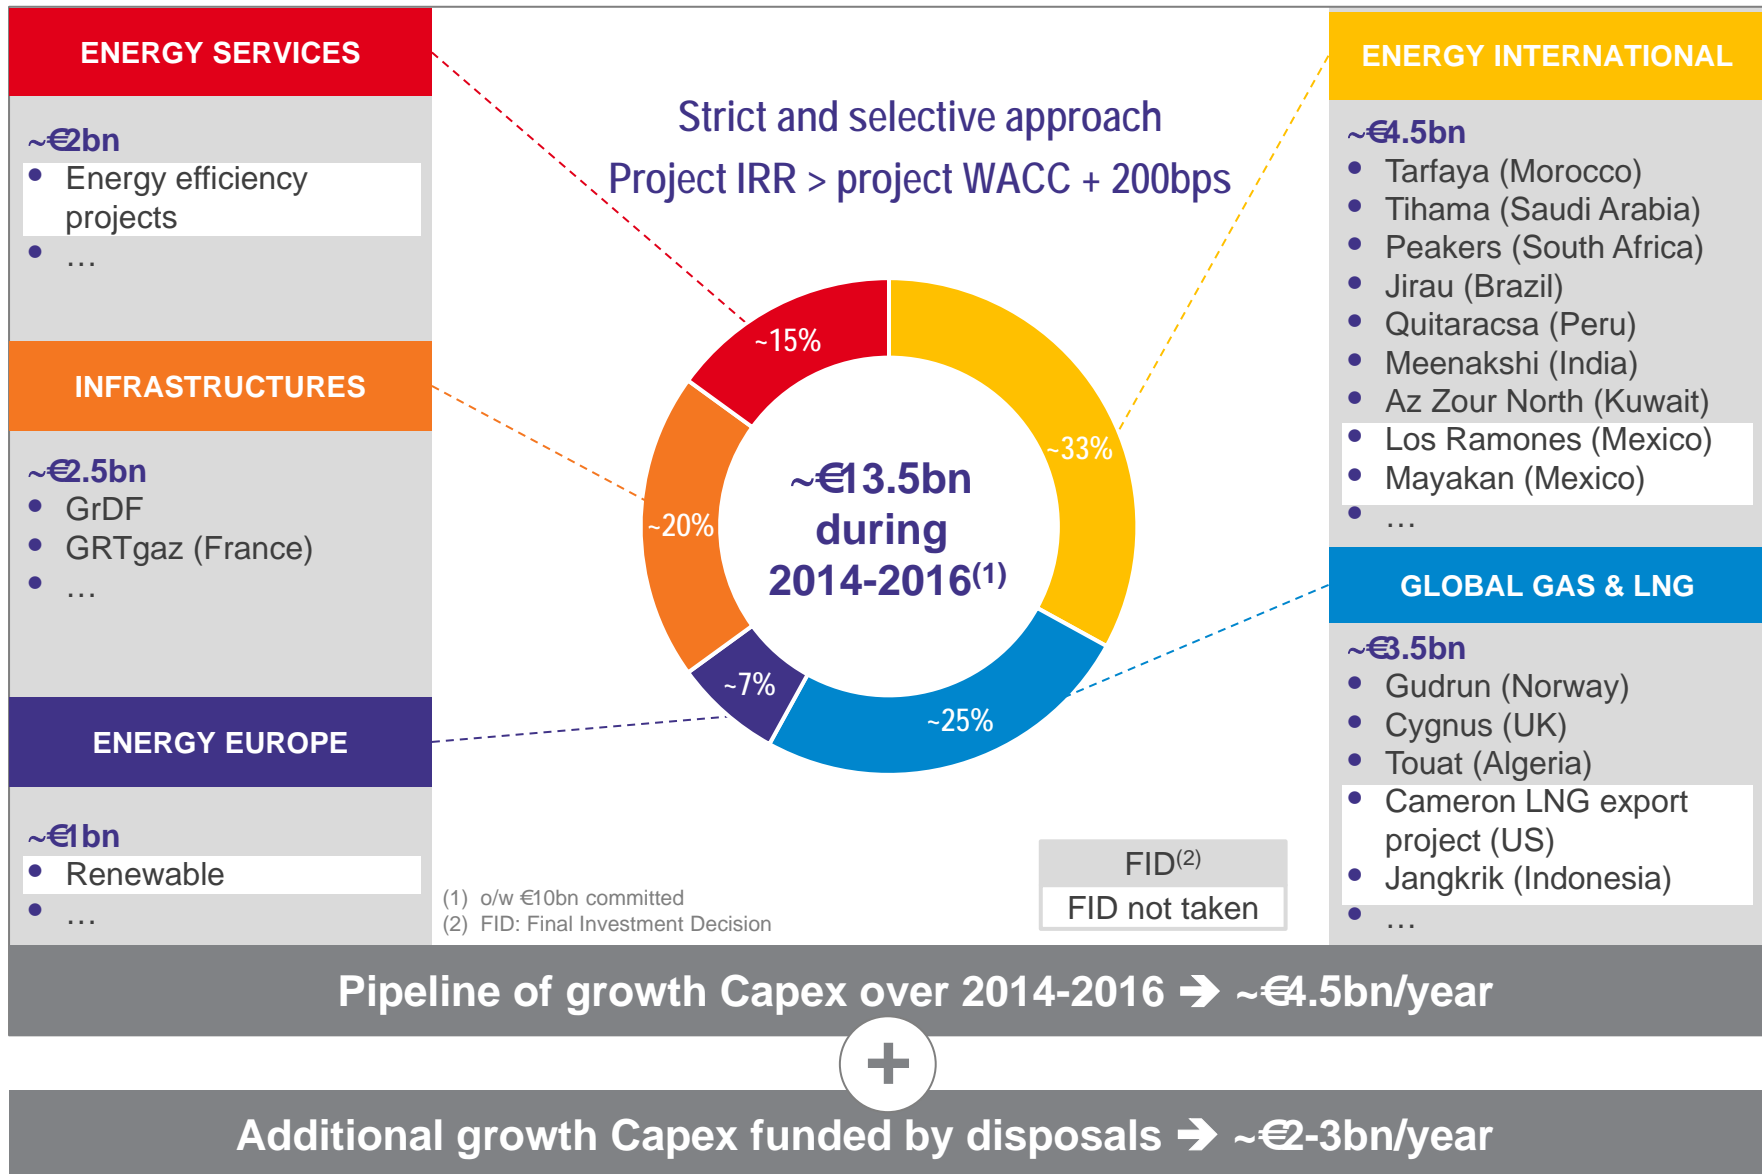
ENERGY SERVICES

~€2bn
- Energy efficiency projects
- …

INFRASTRUCTURES

~€2.5bn
- GrDF
- GRTgaz (France)
- …

ENERGY EUROPE

~€1bn
- Renewable
- …

Strict and selective approach
Project IRR > project WACC + 200bps

~15%
~33%
~20%
~7%
~25%

~€13.5bn during 2014-2016$^{(1)}$

(1) o/w €10bn committed
(2) FID: Final Investment Decision

FID$^{(2)}$
FID not taken

ENERGY INTERNATIONAL

~€4.5bn
- Tarfaya (Morocco)
- Tihama (Saudi Arabia)
- Peakers (South Africa)
- Jirau (Brazil)
- Quitaracsa (Peru)
- Meenakshi (India)
- Az Zour North (Kuwait)
- Los Ramones (Mexico)
- Mayakan (Mexico)
- …

GLOBAL GAS & LNG

~€3.5bn
- Gudrun (Norway)
- Cygnus (UK)
- Touat (Algeria)
- Cameron LNG export project (US)
- Jangkrik (Indonesia)
- …

Pipeline of growth Capex over 2014-2016 ➔ ~€4.5bn/year

+

Additional growth Capex funded by disposals ➔ ~€2-3bn/year